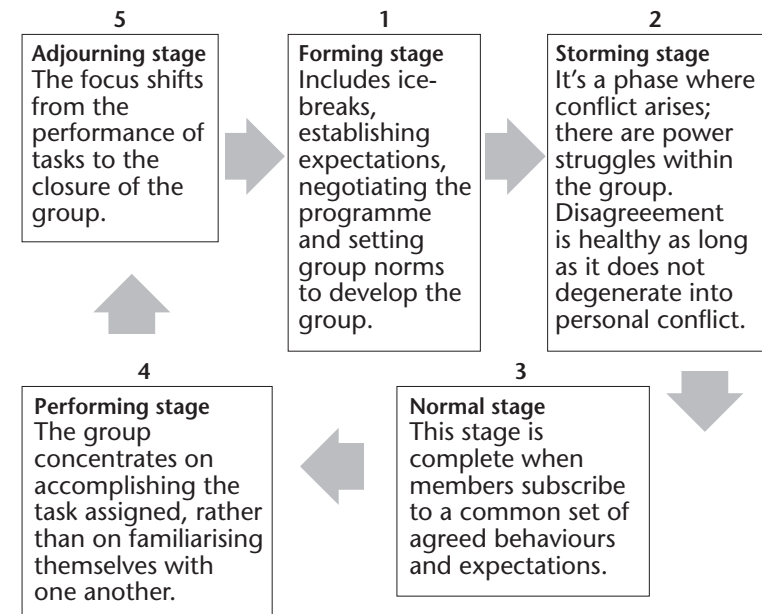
5

**Adjourning stage**
The focus shifts from the performance of tasks to the closure of the group.

1

**Forming stage**
Includes ice-breaks, establishing expectations, negotiating the programme and setting group norms to develop the group.

2

**Storming stage**
It's a phase where conflict arises; there are power struggles within the group. Disagreeement is healthy as long as it does not degenerate into personal conflict.

3

**Normal stage**
This stage is complete when members subscribe to a common set of agreed behaviours and expectations.

4

**Performing stage**
The group concentrates on accomplishing the task assigned, rather than on familiarising themselves with one another.